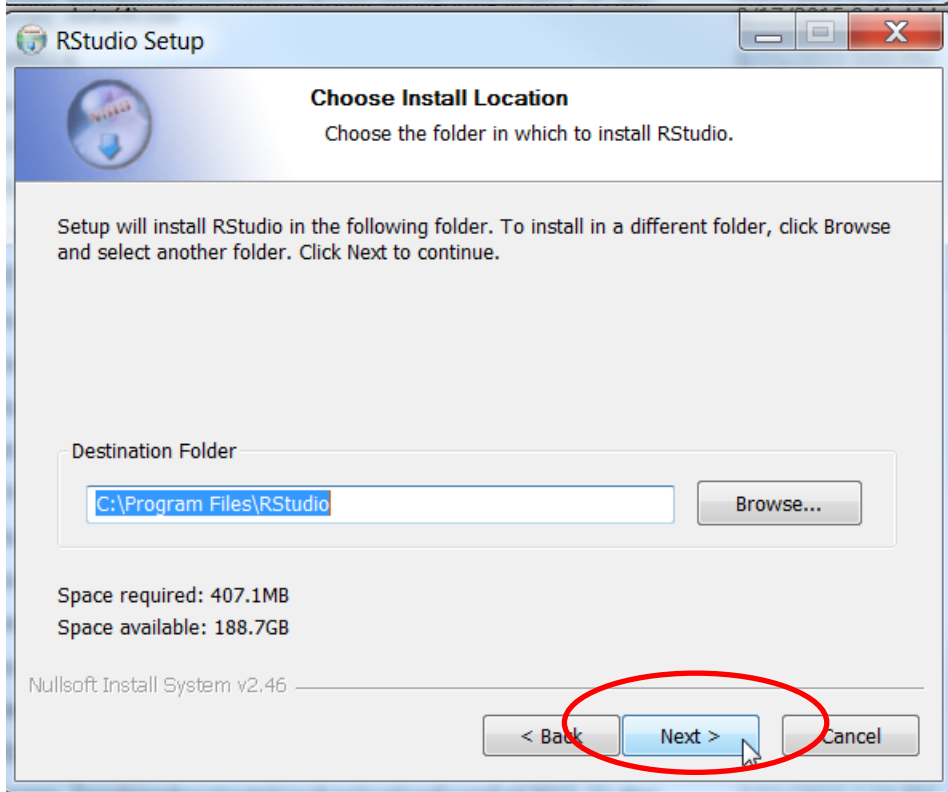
RStudio Setup

Choose Install Location

Choose the folder in which to install RStudio.

Setup will install RStudio in the following folder. To install in a different folder, click Browse and select another folder. Click Next to continue.

Destination Folder

C:\Program Files\RStudio

Browse...

Space required: 407.1MB

Space available: 188.7GB

Nullsoft Install System v2.46

< Back

Next >

Cancel